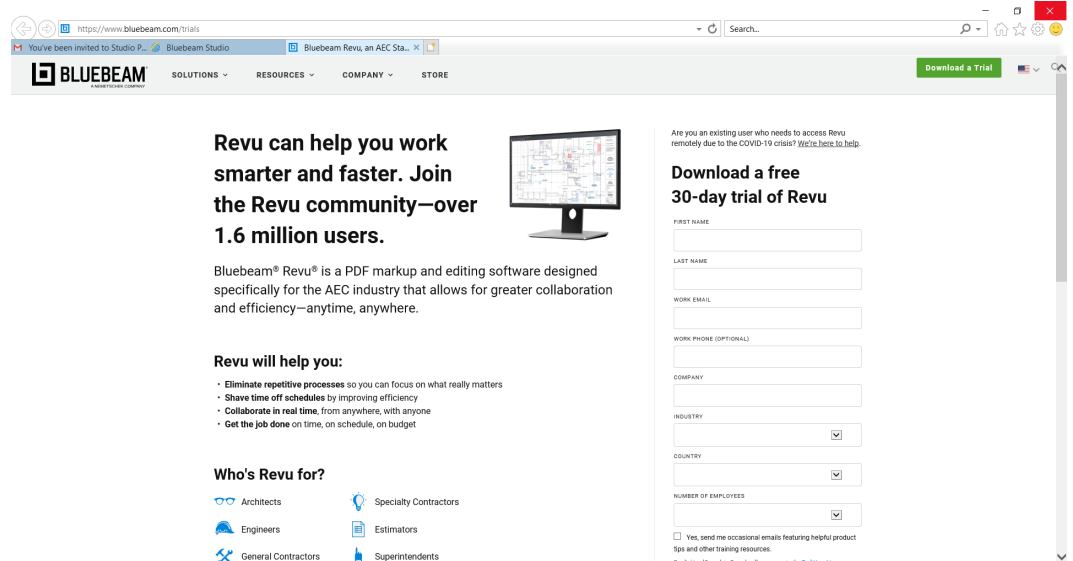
https://www.bluebeam.com/trials

Search...

You've been invited to Studio P... Bluebeam Studio Bluebeam Revu, an AEC Sta... ×

BLUEBEAM
A NEMETSCHEK COMPANY

SOLUTIONS RESOURCES COMPANY STORE

Download a Trial

Revu can help you work smarter and faster. Join the Revu community—over 1.6 million users.

Bluebeam® Revu® is a PDF markup and editing software designed specifically for the AEC industry that allows for greater collaboration and efficiency—anytime, anywhere.

Revu will help you:

• **Eliminate repetitive processes** so you can focus on what really matters
• **Shave time off schedules** by improving efficiency
• **Collaborate in real time**, from anywhere, with anyone
• **Get the job done** on time, on schedule, on budget

Who's Revu for?

Architects
Specialty Contractors
Engineers
Estimators
General Contractors
Superintendents

Are you an existing user who needs to access Revu remotely due to the COVID-19 crisis? We're here to help.

Download a free 30-day trial of Revu

FIRST NAME

LAST NAME

WORK EMAIL

WORK PHONE (OPTIONAL)

COMPANY

INDUSTRY

COUNTRY

NUMBER OF EMPLOYEES

Yes, send me occasional emails featuring helpful product tips and other training resources.